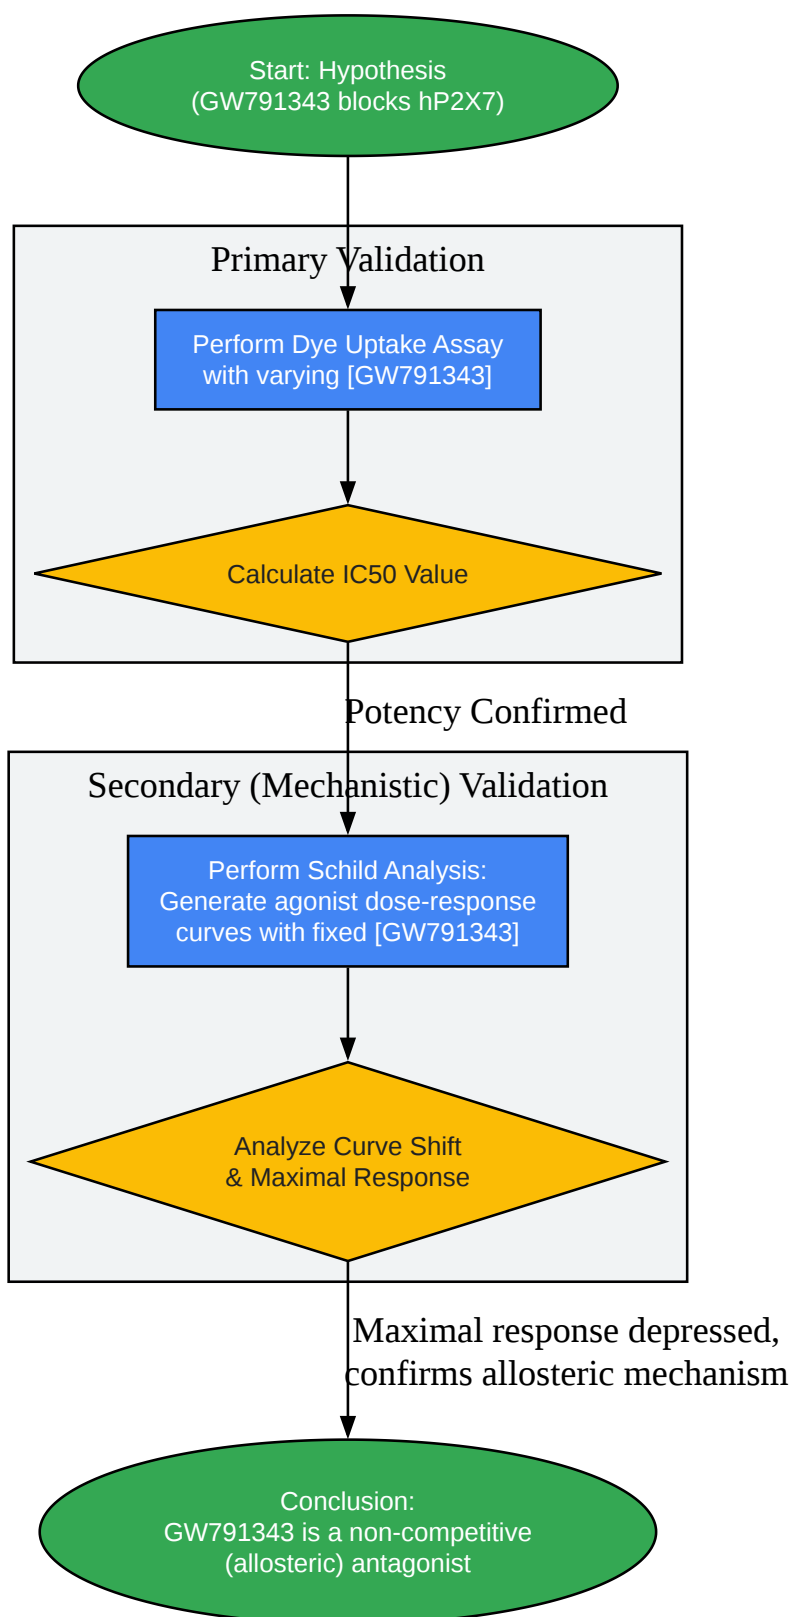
Start: Hypothesis
(GW791343 blocks hP2X7)

Primary Validation

Perform Dye Uptake Assay
with varying [GW791343]

Calculate IC50 Value

Potency Confirmed

Secondary (Mechanistic) Validation

Perform Schild Analysis:
Generate agonist dose-response
curves with fixed [GW791343]

Analyze Curve Shift
& Maximal Response

Maximal response depressed,
confirms allosteric mechanism

Conclusion:
GW791343 is a non-competitive
(allosteric) antagonist